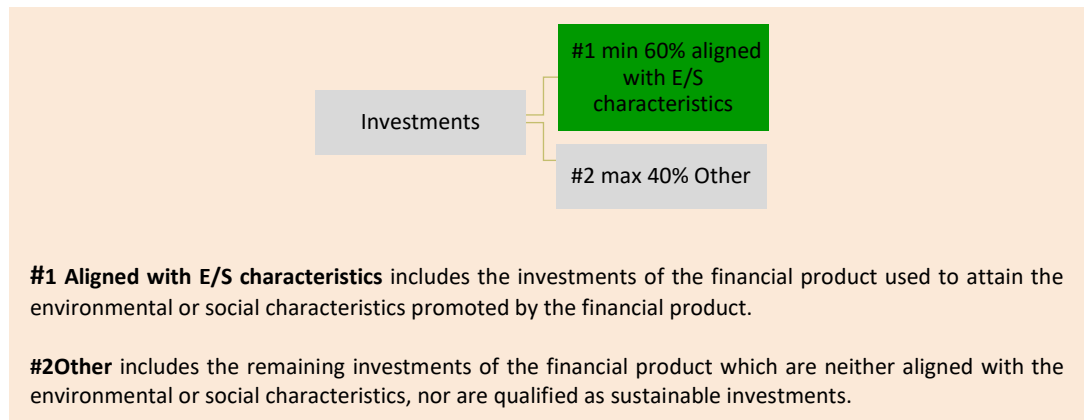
Investments

#1 min 60% aligned with E/S characteristics

#2 max 40% Other

**#1 Aligned with E/S characteristics** includes the investments of the financial product used to attain the environmental or social characteristics promoted by the financial product.

**#2Other** includes the remaining investments of the financial product which are neither aligned with the environmental or social characteristics, nor are qualified as sustainable investments.